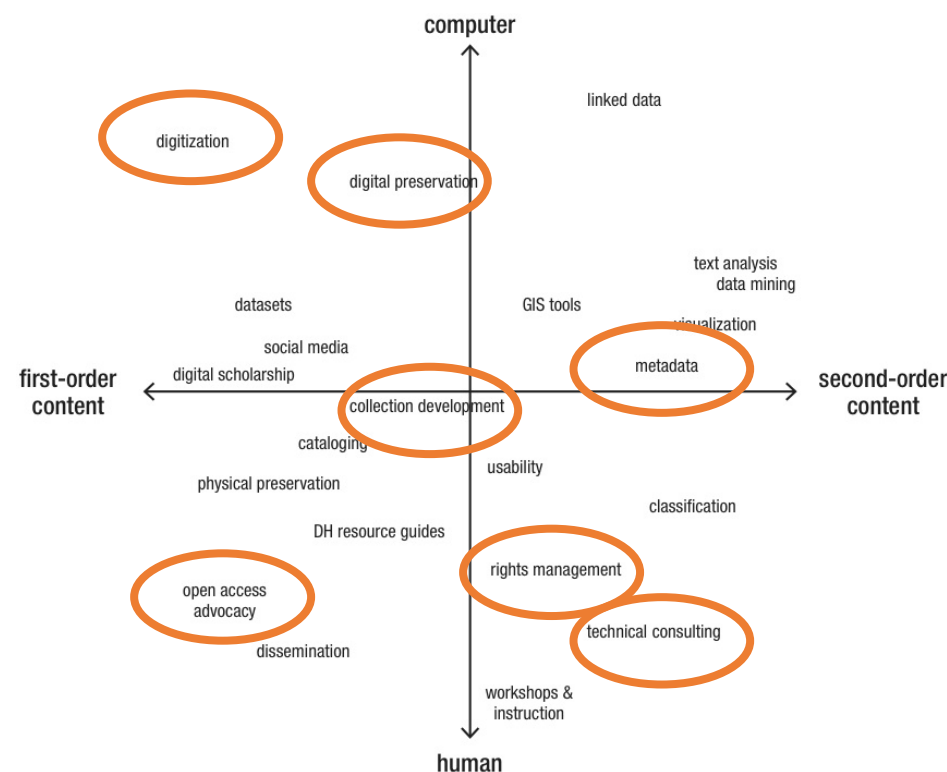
computer

linked data

digitization

digital preservation

text analysis
data mining

datasets

GIS tools

visualization

social media

metadata

first-order content

digital scholarship

second-order content

collection development

cataloging

usability

physical preservation

classification

DH resource guides

rights management

open access advocacy

technical consulting

dissemination

workshops & instruction

human